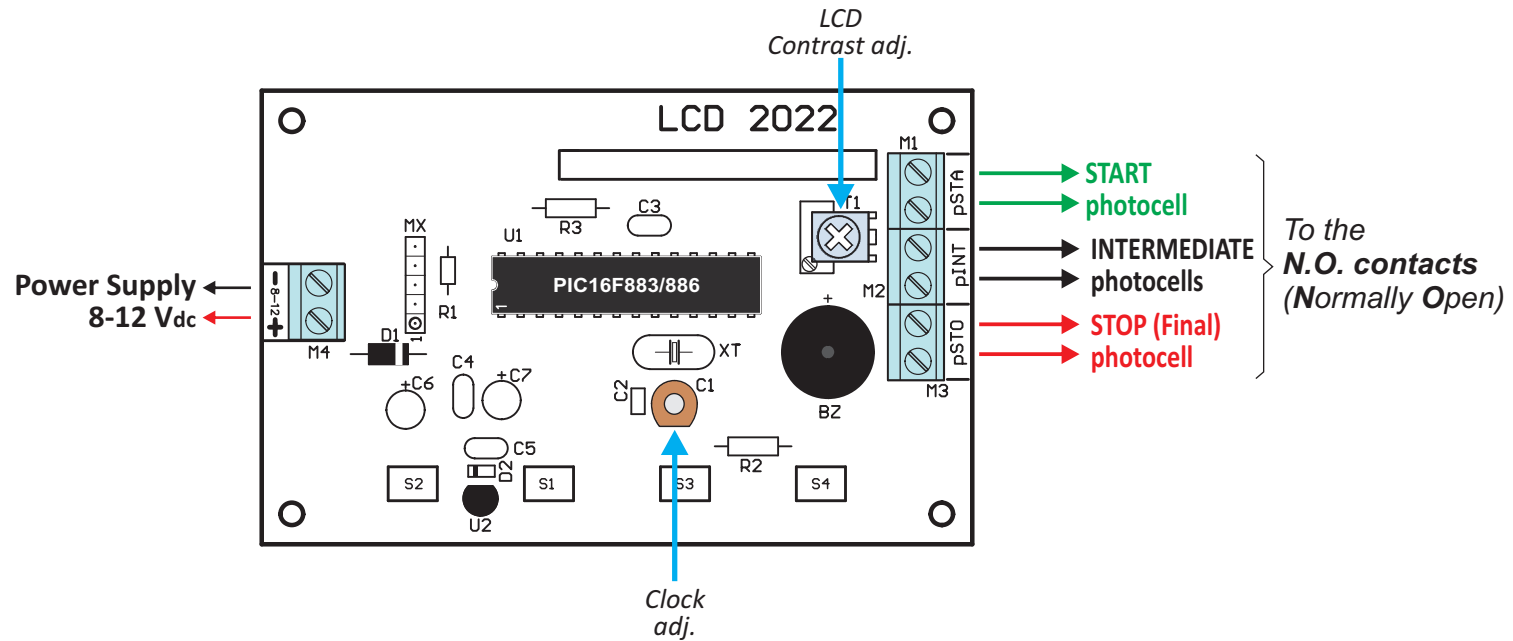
LCD
Contrast adj.

LCD 2022

M1
pSTA
START
photocell

T1
C3
R3
U1
MX

pINT
INTERMEDIATE
photocells

To the
N.O. contacts
(Normally Open)

M2
PIC16F883/886
1
R1
1

Power Supply
8-12 Vdc

−
8-12
+
M4
D1

pSTO
STOP (Final)
photocell
M3

+
BZ
XT
C4
+C6
+C7
C2
C1
C5
D2
R2

S2
S1
S3
S4
U2

Clock
adj.